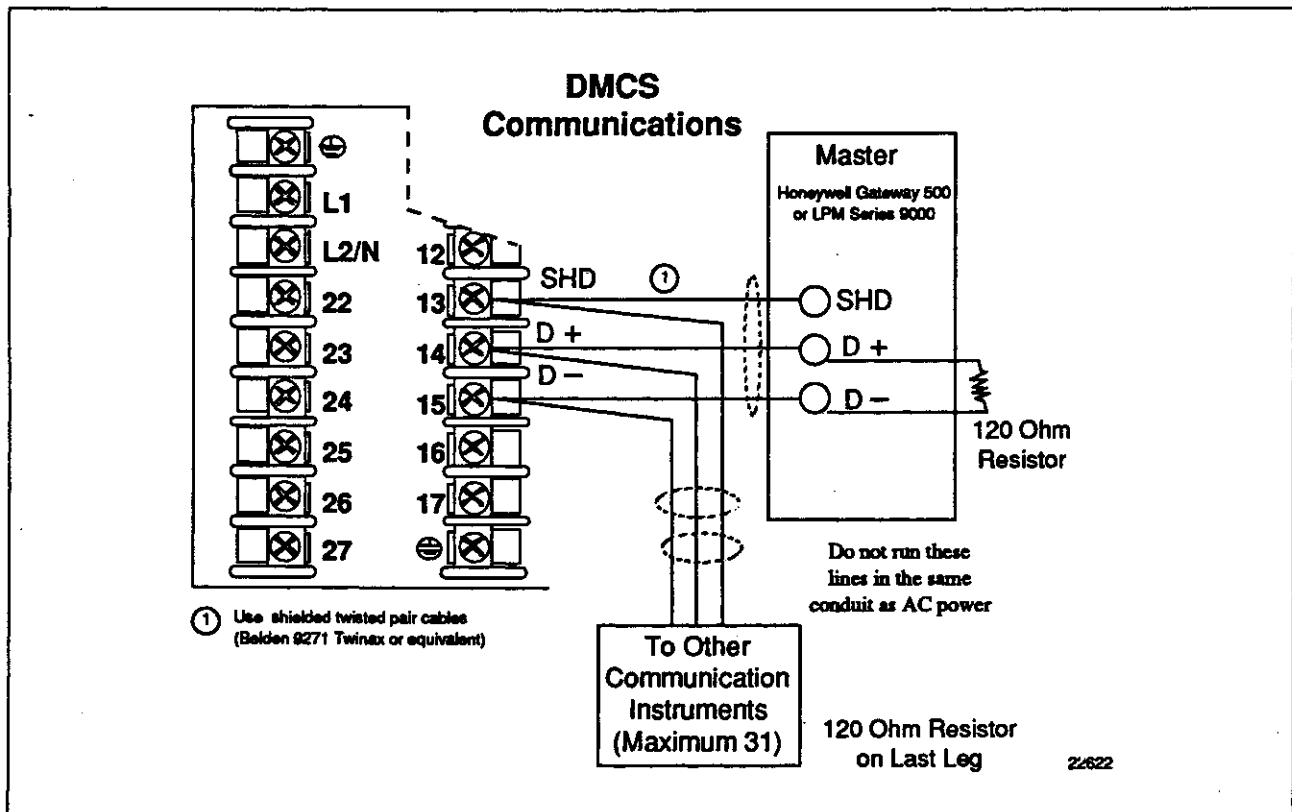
DMCS
Communications

⊖
L1
L2/N
22
23
24
25
26
27

12
13
14
15
16
17
⊖

SHD ①
D +
D –

Master
Honeywell Gateway 500 or LPM Series 9000

SHD
D +
D –

120 Ohm Resistor

Do not run these lines in the same conduit as AC power

① Use shielded twisted pair cables (Belden 9271 Twinax or equivalent)

To Other Communication Instruments (Maximum 31)

120 Ohm Resistor on Last Leg

22622